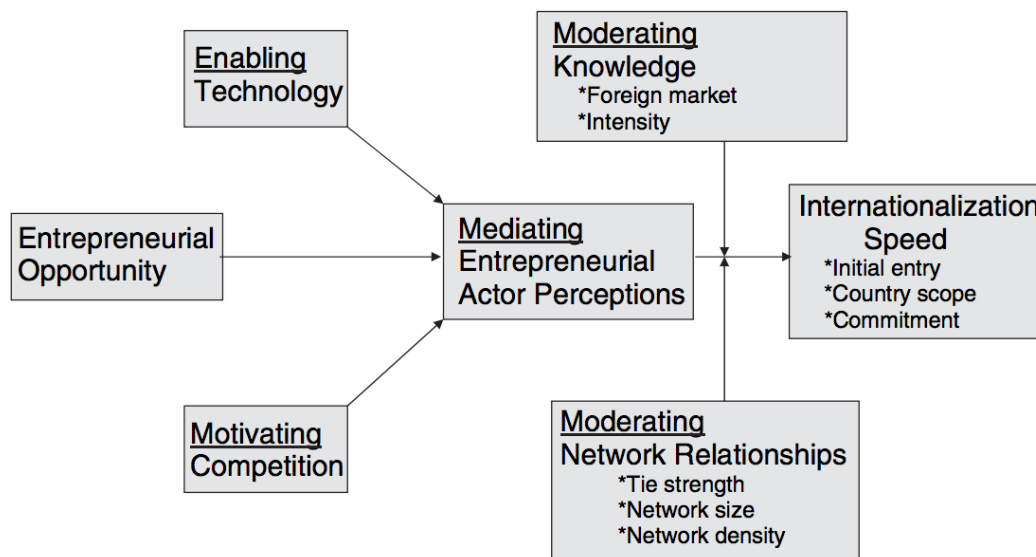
Enabling
Technology

Moderating
Knowledge
*Foreign market
*Intensity

Entrepreneurial
Opportunity

Mediating
Entrepreneurial
Actor Perceptions

Internationalization
Speed
*Initial entry
*Country scope
*Commitment

Motivating
Competition

Moderating
Network Relationships
*Tie strength
*Network size
*Network density